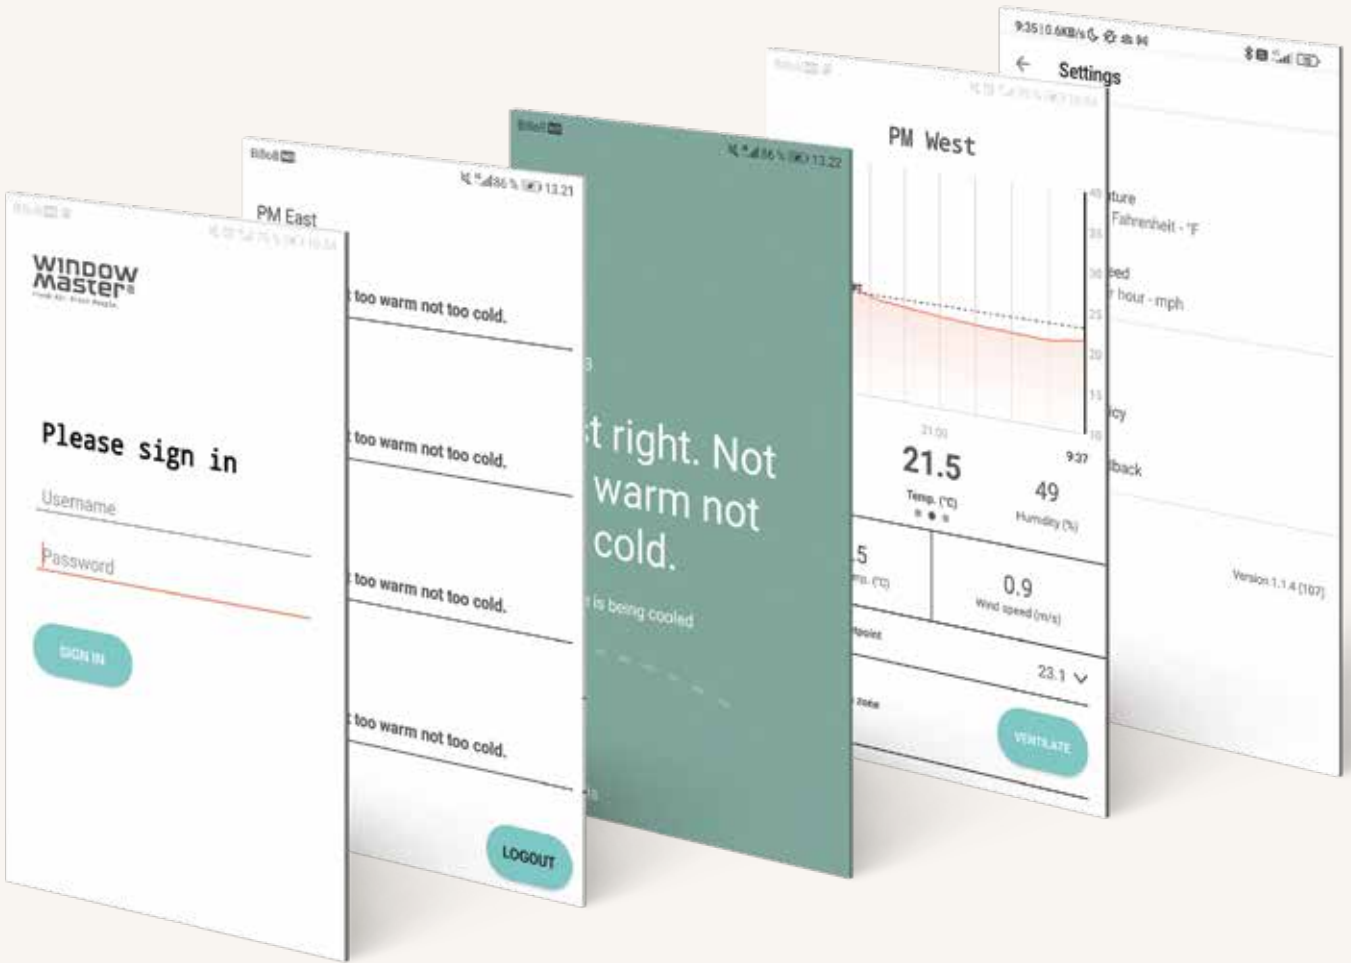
WindowMaster
Fresh Air. Fresh People.

Please sign in

Username

Password

SIGN IN

PM East

too warm not too cold.

too warm not too cold.

too warm not too cold.

too warm not too cold.

LOGOUT

13.22

t right. Not warm not cold.

is being cooled

PM West

21.5
Temp. (°C)

9:37

49
Humidity (%)

5

0.9
Wind speed (m/s)

23.1

VENTILATE

9:35

Settings

ture
Fahrenheit - °F

eed
r hour - mph

cy

back

Version 1.1.4 (107)